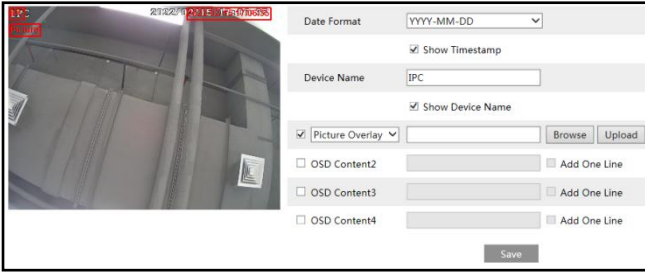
IPC
2022-02-15 17:17:58

Date Format YYYY-MM-DD
Show Timestamp
Device Name IPC
Show Device Name
Picture Overlay Browse Upload
OSD Content2 Add One Line
OSD Content3 Add One Line
OSD Content4 Add One Line
Save